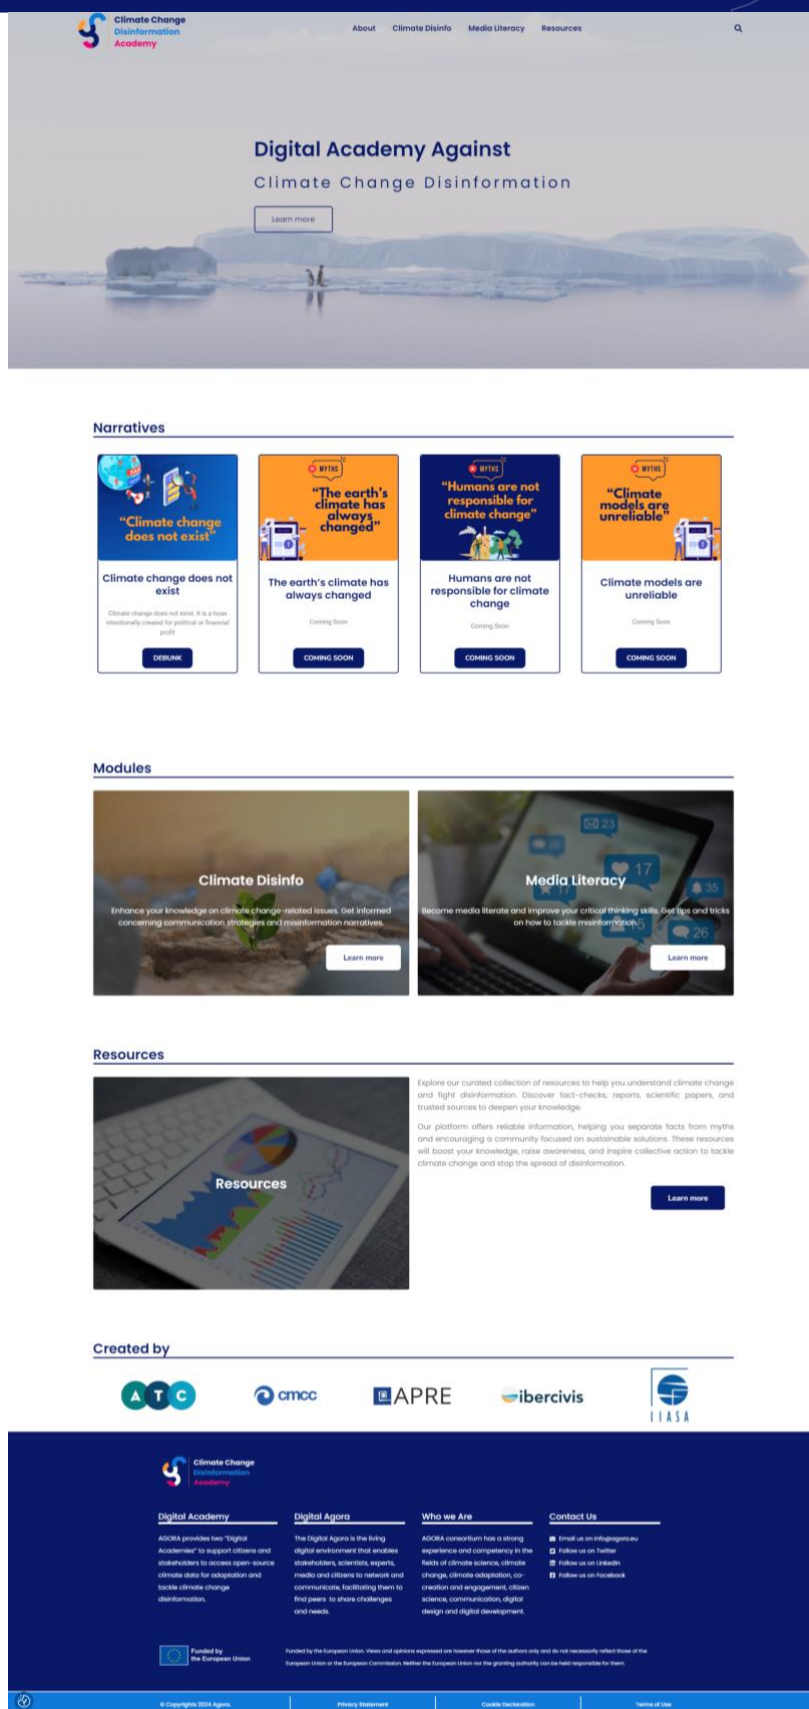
Climate Change Disinformation Academy

About Climate Disinfo Media Literacy Resources

Digital Academy Against

Climate Change Disinformation

Learn more

Narratives

"Climate change does not exist"

Climate change does not exist

Climate change does not exist. It is a hoax intentionally created for political or financial profit

DEBUNK

MYTHS

"The earth's climate has always changed"

The earth's climate has always changed

Coming Soon

COMING SOON

MYTHS

"Humans are not responsible for climate change"

Humans are not responsible for climate change

Coming Soon

COMING SOON

MYTHS

"Climate models are unreliable"

Climate models are unreliable

Coming Soon

COMING SOON

Modules

Climate Disinfo

Enhance your knowledge on climate change-related issues. Get informed concerning communication strategies and misinformation narratives.

Learn more

Media Literacy

Become media literate and improve your critical thinking skills. Get tips and tricks on how to tackle misinformation.

Learn more

Resources

Resources

Explore our curated collection of resources to help you understand climate change and fight disinformation. Discover fact-checks, reports, scientific papers, and trusted sources to deepen your knowledge.

Our platform offers reliable information, helping you separate facts from myths and encouraging a community focused on sustainable solutions. These resources will boost your knowledge, raise awareness, and inspire collective action to tackle climate change and stop the spread of disinformation.

Learn more

Created by

ATC cmcc APRE ibercivis IIASA

Climate Change Disinformation Academy

Digital Academy

AGORA provides two "Digital Academies" to support citizens and stakeholders to access open-source climate data for adaptation and tackle climate change disinformation.

Digital Agora

The Digital Agora is the living digital environment that enables stakeholders, scientists, experts, media and citizens to network and communicate, facilitating them to find peers to share challenges and needs.

Who we Are

AGORA consortium has a strong experience and competency in the fields of climate science, climate change, climate adaptation, co-creation and engagement, citizen science, communication, digital design and digital development.

Contact Us

Email us on info@agora.eu
Follow us on Twitter
Follow us on LinkedIn
Follow us on Facebook

Funded by the European Union

Funded by the European Union. Views and opinions expressed are however those of the authors only and do not necessarily reflect those of the European Union or the European Commission. Neither the European Union nor the granting authority can be held responsible for them.

© Copyrights 2024 Agora. | Privacy Statement | Cookie Declaration | Terms of Use